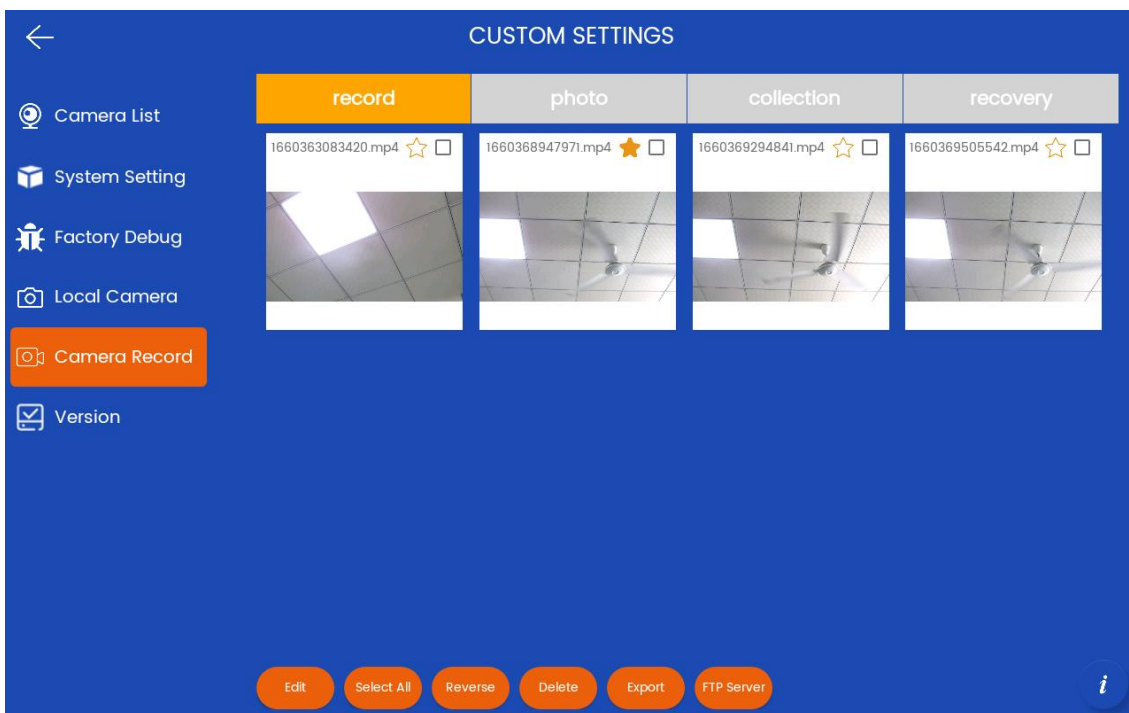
CUSTOM SETTINGS

Camera List

System Setting

Factory Debug

Local Camera

Camera Record

Version

| record | photo | collection | recovery |
|---|---|---|---|

1660363083420.mp4

1660368947971.mp4

1660369294841.mp4

1660369505542.mp4

Edit
Select All
Reverse
Delete
Export
FTP Server

i